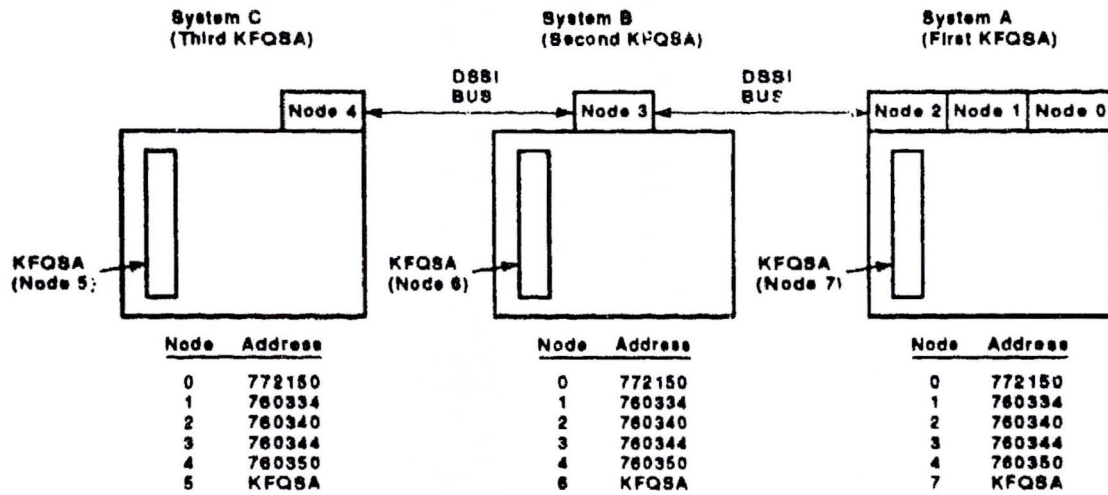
System C
(Third KFQSA)

System B
(Second KFQSA)

System A
(First KFQSA)

DSSI
BUS

DSSI
BUS

Node 4

Node 3

Node 2 | Node 1 | Node 0

KFQSA
(Node 5)

KFQSA
(Node 6)

KFQSA
(Node 7)

| Node | Address |
|---|---|
| 0 | 772150 |
| 1 | 760334 |
| 2 | 760340 |
| 3 | 760344 |
| 4 | 760350 |
| 5 | KFQSA |

| Node | Address |
|---|---|
| 0 | 772150 |
| 1 | 760334 |
| 2 | 760340 |
| 3 | 760344 |
| 4 | 760350 |
| 6 | KFQSA |

| Node | Address |
|---|---|
| 0 | 772150 |
| 1 | 760334 |
| 2 | 760340 |
| 3 | 760344 |
| 4 | 760350 |
| 7 | KFQSA |